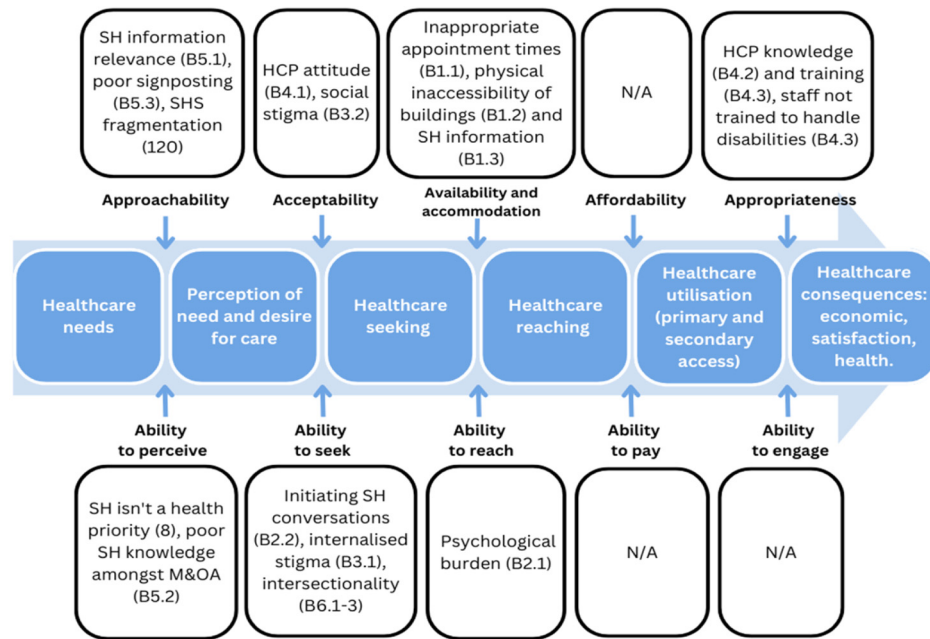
SH information relevance (B5.1), poor signposting (B5.3), SHS fragmentation (120)

HCP attitude (B4.1), social stigma (B3.2)

Inappropriate appointment times (B1.1), physical inaccessibility of buildings (B1.2) and SH information (B1.3)

N/A

HCP knowledge (B4.2) and training (B4.3), staff not trained to handle disabilities (B4.3)

Approachability

Acceptability

Availability and accommodation

Affordability

Appropriateness

Healthcare needs

Perception of need and desire for care

Healthcare seeking

Healthcare reaching

Healthcare utilisation (primary and secondary access)

Healthcare consequences: economic, satisfaction, health.

Ability to perceive

Ability to seek

Ability to reach

Ability to pay

Ability to engage

SH isn't a health priority (8), poor SH knowledge amongst M&OA (B5.2)

Initiating SH conversations (B2.2), internalised stigma (B3.1), intersectionality (B6.1-3)

Psychological burden (B2.1)

N/A

N/A